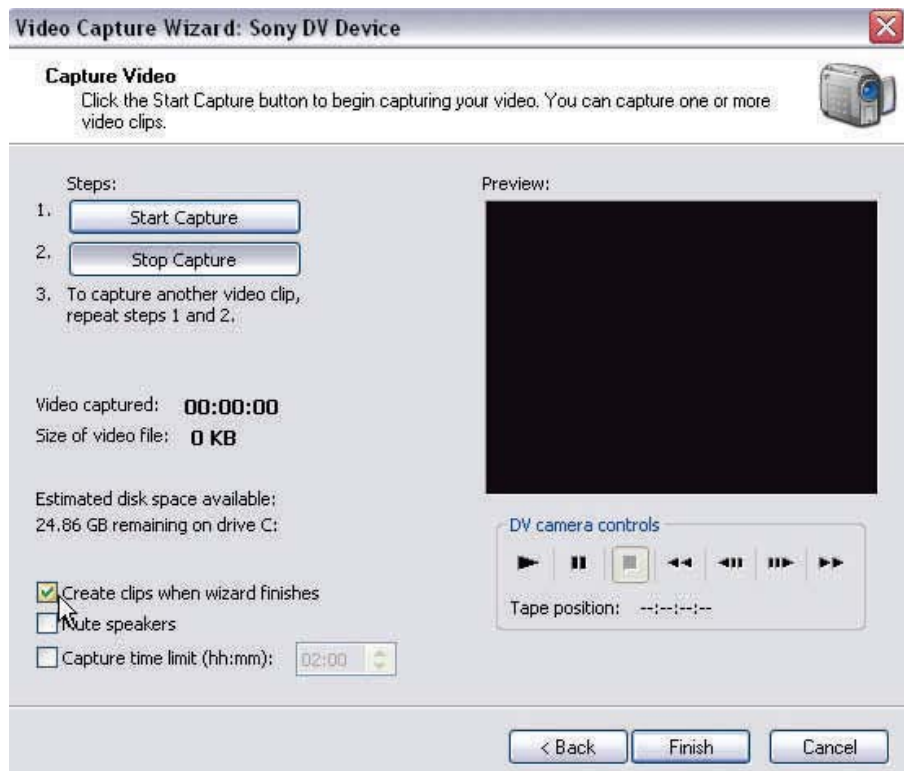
Video Capture Wizard: Sony DV Device

Capture Video
Click the Start Capture button to begin capturing your video. You can capture one or more video clips.

Steps:
1. Start Capture
2. Stop Capture
3. To capture another video clip, repeat steps 1 and 2.

Preview:

Video captured: 00:00:00
Size of video file: 0 KB

Estimated disk space available:
24.86 GB remaining on drive C:

DV camera controls

Tape position: --:--:--:--

Create clips when wizard finishes
Mute speakers
Capture time limit (hh:mm): 02:00

< Back Finish Cancel